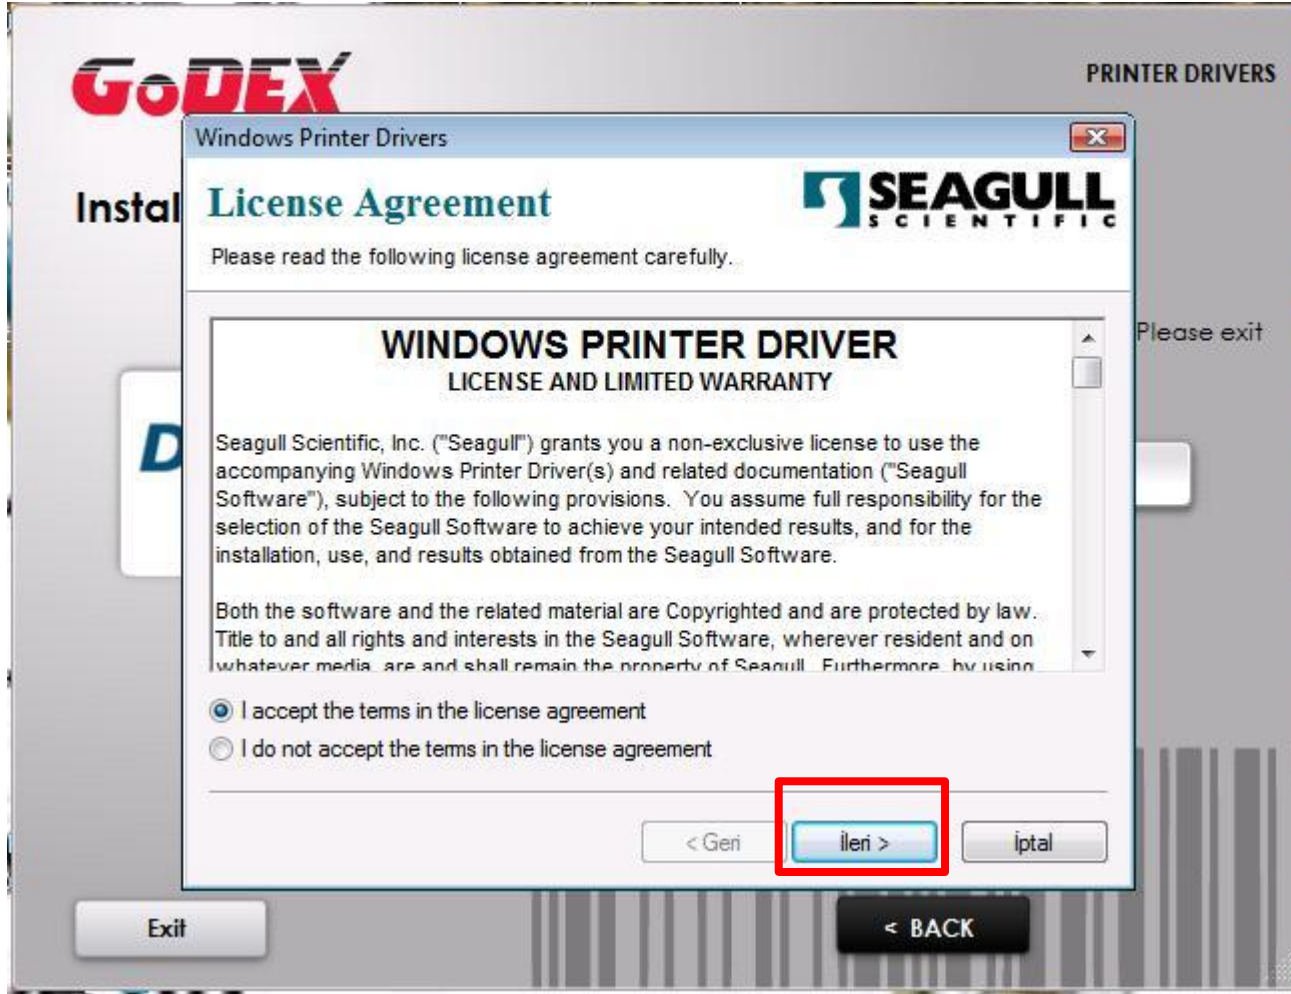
GoDEX

PRINTER DRIVERS

Instal

D

Please exit

Windows Printer Drivers

License Agreement

SEAGULL SCIENTIFIC

Please read the following license agreement carefully.

WINDOWS PRINTER DRIVER
LICENSE AND LIMITED WARRANTY

Seagull Scientific, Inc. ("Seagull") grants you a non-exclusive license to use the accompanying Windows Printer Driver(s) and related documentation ("Seagull Software"), subject to the following provisions. You assume full responsibility for the selection of the Seagull Software to achieve your intended results, and for the installation, use, and results obtained from the Seagull Software.

Both the software and the related material are Copyrighted and are protected by law. Title to and all rights and interests in the Seagull Software, wherever resident and on whatever media, are and shall remain the property of Seagull. Furthermore, by using

I accept the terms in the license agreement

I do not accept the terms in the license agreement

< Geri

İleri >

İptal

Exit

< BACK